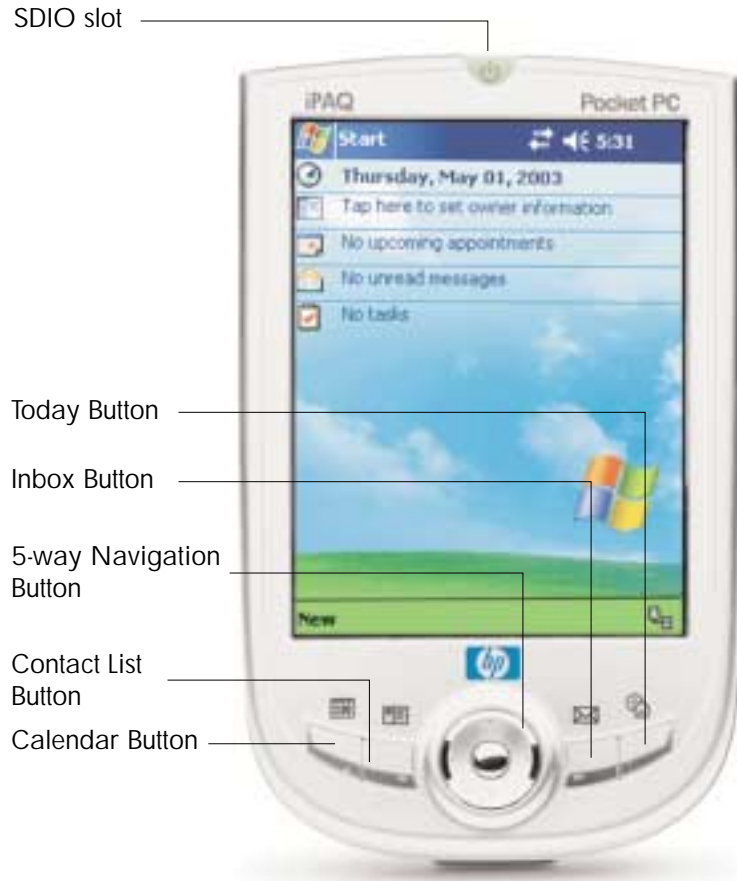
SDIO slot

iPAQ

Pocket PC

Start

5:31

Thursday, May 01, 2003

Tap here to set owner information

No upcoming appointments

No unread messages

No tasks

New

hp

Today Button

Inbox Button

5-way Navigation Button

Contact List Button

Calendar Button